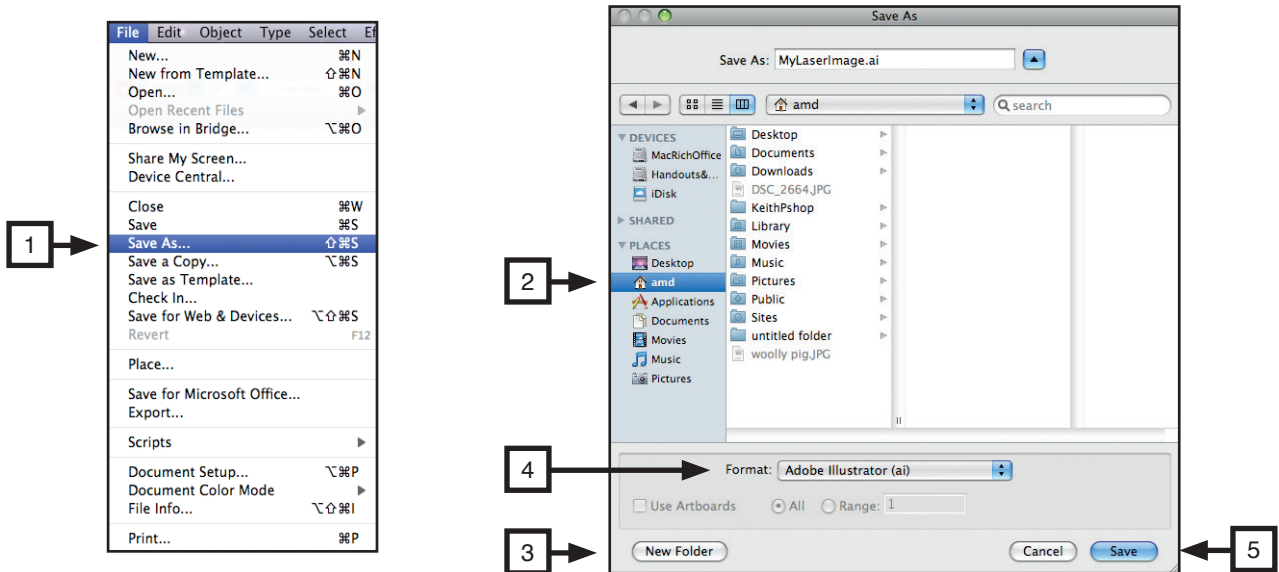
File Edit Object Type Select Ef

New... ⌘N
New from Template... ⇧⌘N
Open... ⌘O
Open Recent Files
Browse in Bridge... ⌥⌘O

Share My Screen...
Device Central...

Close ⌘W
Save ⌘S
Save As... ⇧⌘S
Save a Copy... ⌥⌘S
Save as Template...
Check In...
Save for Web & Devices... ⌥⇧⌘S
Revert F12

Place...

Save for Microsoft Office...
Export...

Scripts

Document Setup... ⌥⌘P
Document Color Mode
File Info... ⌥⇧⌘I

Print... ⌘P

1

Save As

Save As: MyLaserImage.ai

amd

search

DEVICES
MacRichOffice
Handouts&...
iDisk
SHARED
PLACES
Desktop
amd
Applications
Documents
Movies
Music
Pictures

Desktop
Documents
Downloads
DSC_2664.JPG
KeithPshop
Library
Movies
Music
Pictures
Public
Sites
untitled folder
woolly pig.JPG

2

Format: Adobe Illustrator (ai)

4

Use Artboards All Range: 1

New Folder

Cancel

Save

3

5